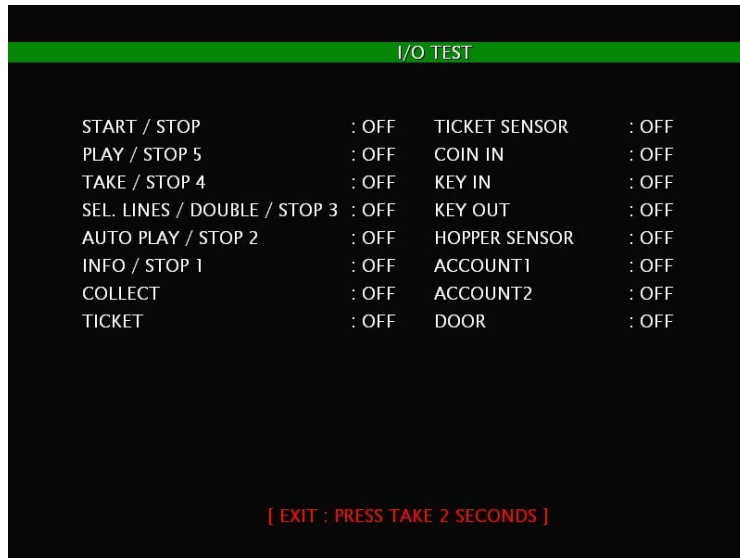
I/O TEST

START / STOP : OFF
PLAY / STOP 5 : OFF
TAKE / STOP 4 : OFF
SEL. LINES / DOUBLE / STOP 3 : OFF
AUTO PLAY / STOP 2 : OFF
INFO / STOP 1 : OFF
COLLECT : OFF
TICKET : OFF

TICKET SENSOR : OFF
COIN IN : OFF
KEY IN : OFF
KEY OUT : OFF
HOPPER SENSOR : OFF
ACCOUNT1 : OFF
ACCOUNT2 : OFF
DOOR : OFF

[ EXIT : PRESS TAKE 2 SECONDS ]